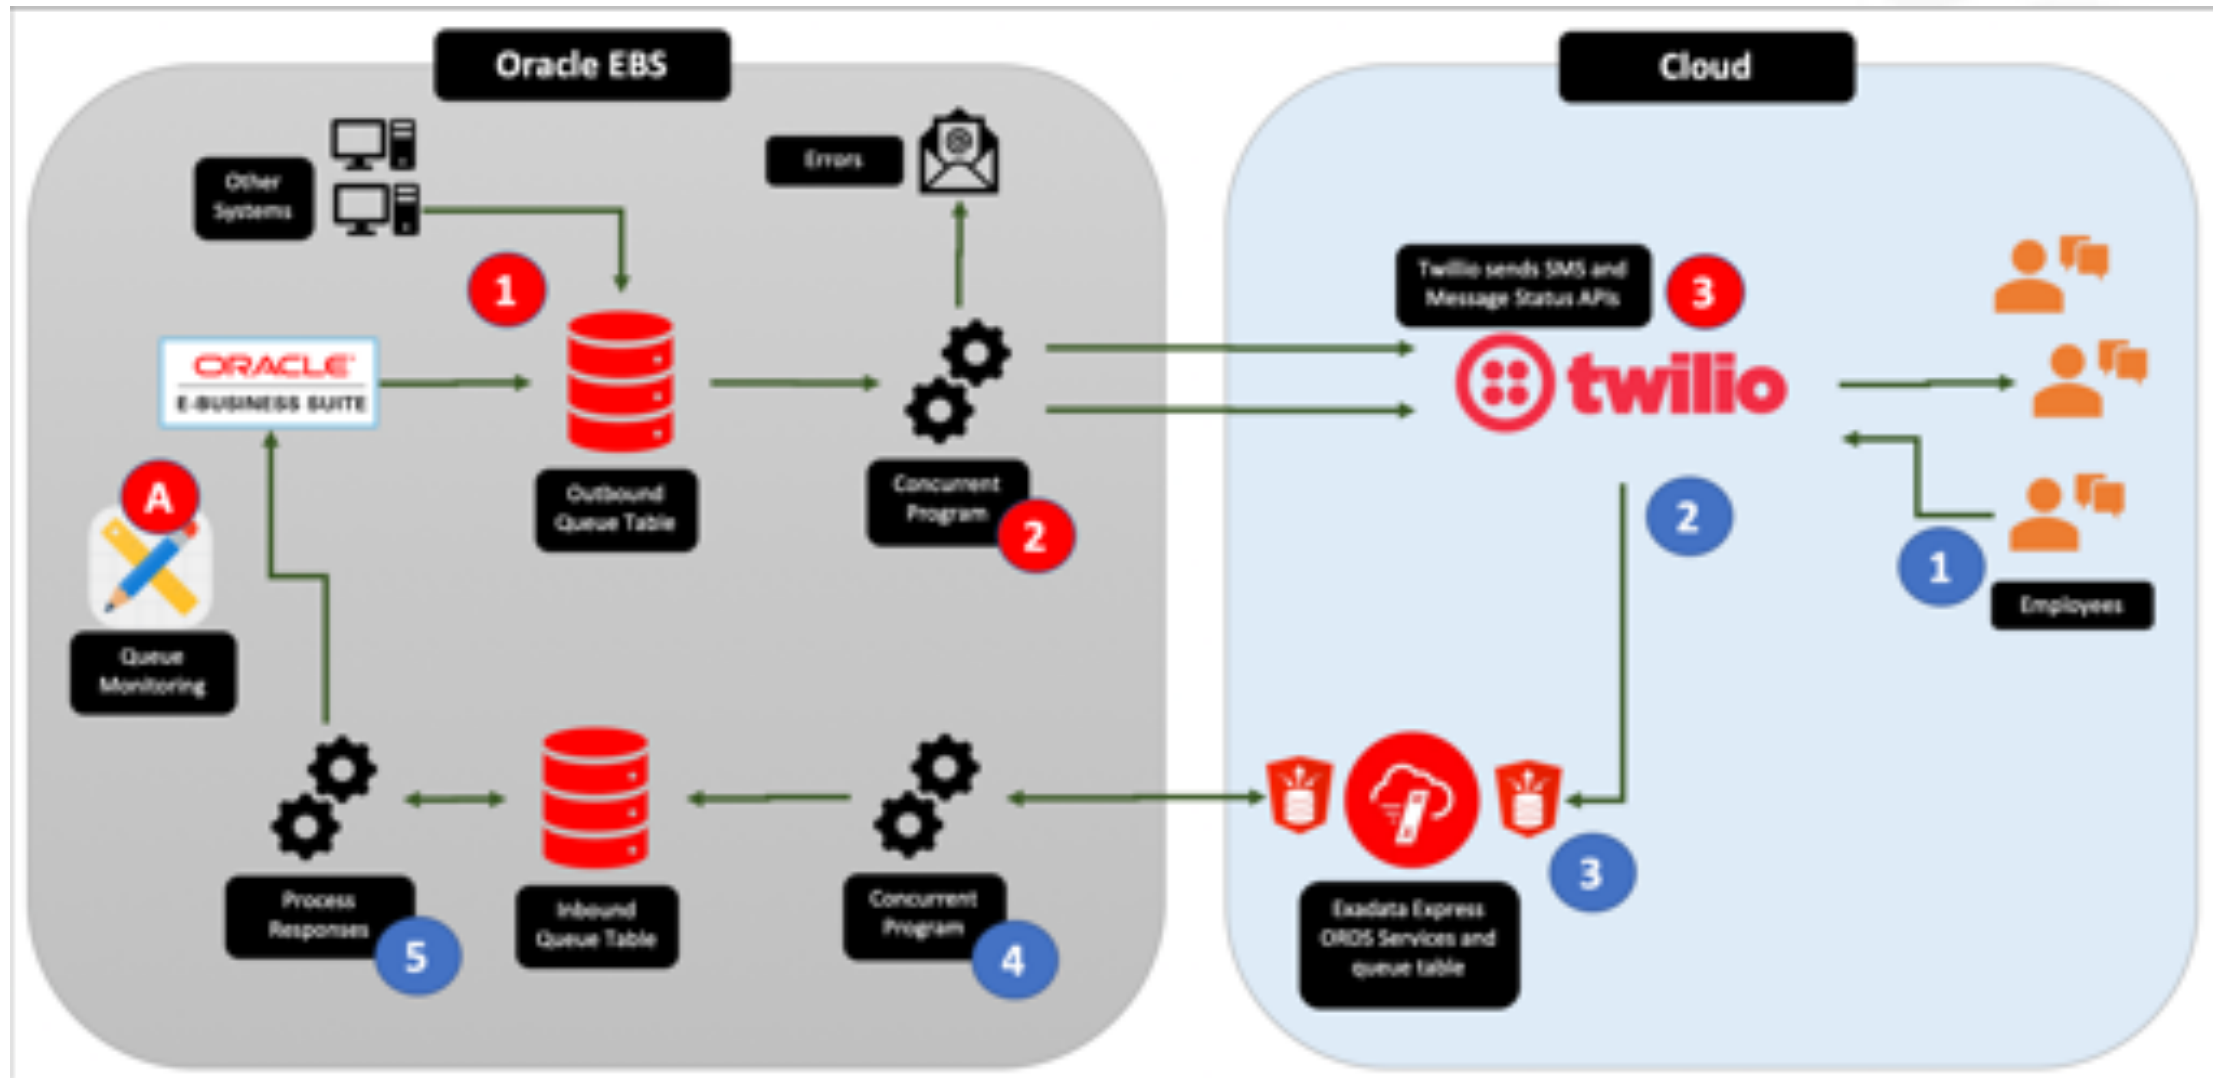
Oracle EBS

Cloud

Other Systems

Errors

1

ORACLE E-BUSINESS SUITE

Outbound Queue Table

Concurrent Program

2

A

Queue Monitoring

Twilio sends SMS and Message Status APIs

3

twilio

2

1

Employees

Process Responses

5

Inbound Queue Table

Concurrent Program

4

Exadata Express ORDS Services and queue table

3